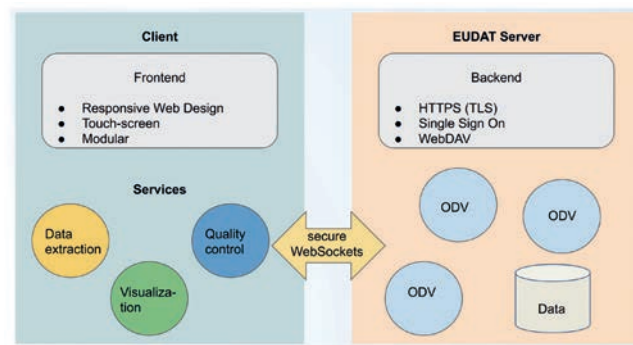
Client

Frontend

- Responsive Web Design
- Touch-screen
- Modular

Services

Data extraction

Visualization

Quality control

secure WebSockets

EUDAT Server

Backend

- HTTPS (TLS)
- Single Sign On
- WebDAV

ODV

ODV

ODV

Data